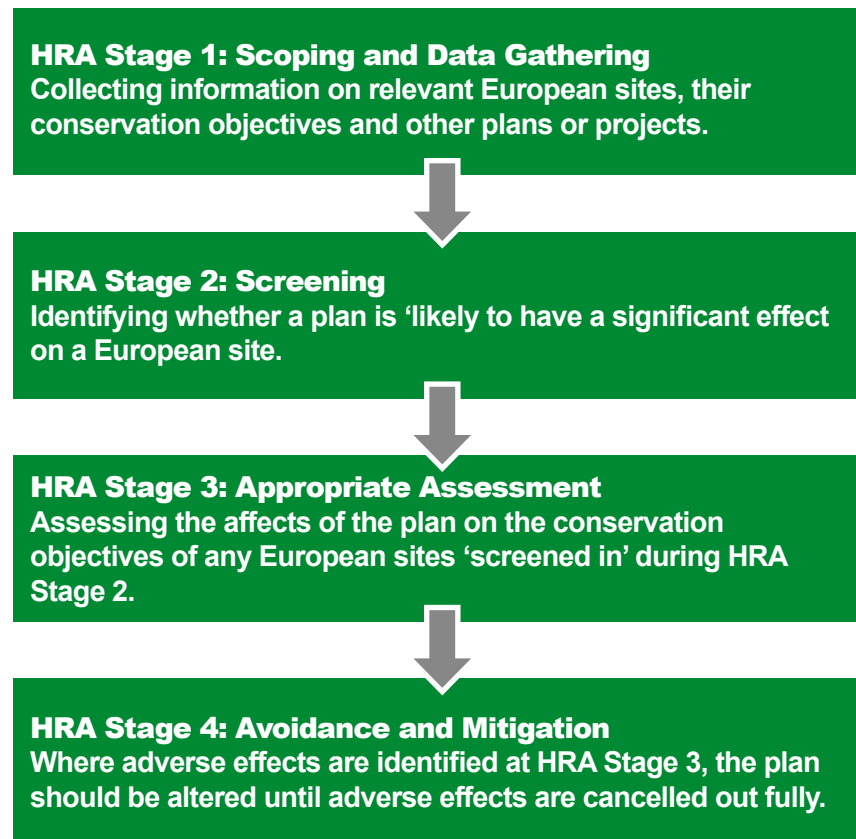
HRA Stage 1: Scoping and Data Gathering
Collecting information on relevant European sites, their conservation objectives and other plans or projects.

HRA Stage 2: Screening
Identifying whether a plan is ‘likely to have a significant effect on a European site.

HRA Stage 3: Appropriate Assessment
Assessing the affects of the plan on the conservation objectives of any European sites ‘screened in’ during HRA Stage 2.

HRA Stage 4: Avoidance and Mitigation
Where adverse effects are identified at HRA Stage 3, the plan should be altered until adverse effects are cancelled out fully.